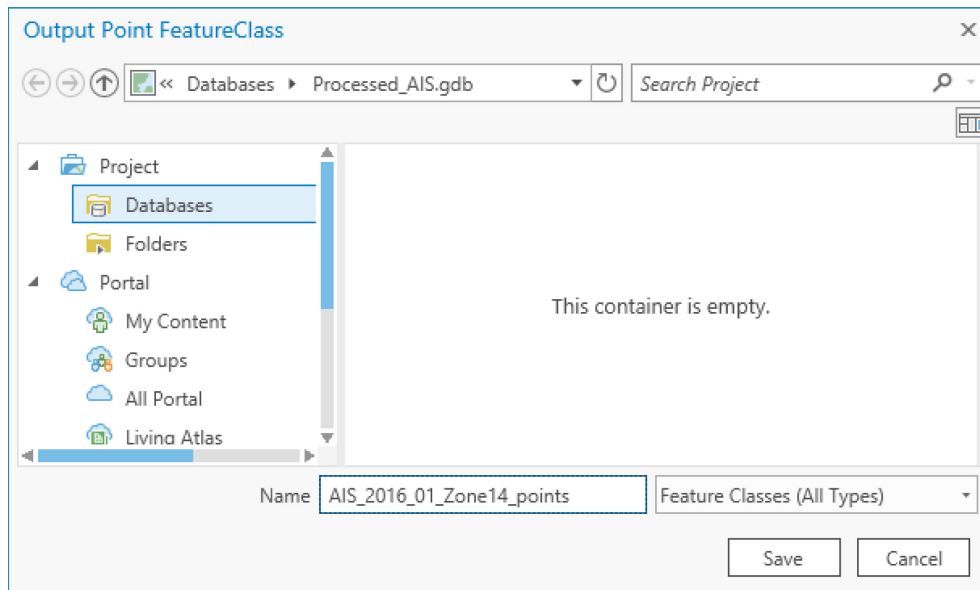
Output Point FeatureClass

« Databases ▸ Processed_AIS.gdb

Search Project

Project
Databases
Folders
Portal
My Content
Groups
All Portal
Living Atlas

This container is empty.

Name AIS_2016_01_Zone14_points

Feature Classes (All Types)

Save

Cancel